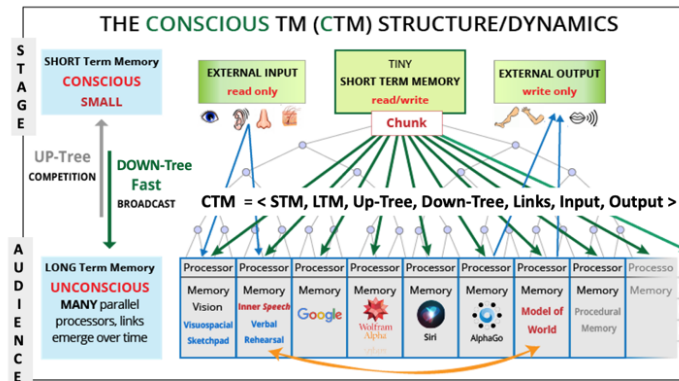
THE CONSCIOUS TM (CTM) STRUCTURE/DYNAMICS

STAGE

SHORT Term Memory
CONSCIOUS
SMALL

EXTERNAL INPUT
read only

TINY
SHORT TERM MEMORY
read/write

EXTERNAL OUTPUT
write only

Chunk

UP-Tree
COMPETITION

DOWN-Tree
Fast
BROADCAST

CTM = < STM, LTM, Up-Tree, Down-Tree, Links, Input, Output >

AUDIENCE

LONG Term Memory
UNCONSCIOUS
MANY parallel processors, links emerge over time

| Processor | Processor | Processor | Processor | Processor | Processor | Processor | Processor | Processo |
|---|---|---|---|---|---|---|---|---|
| Memory Vision Visuospacial Sketchpad | Memory Inner Speech Verbal Rehearsal | Memory Google | Memory Wolfram Alpha | Memory Siri | Memory AlphaGo | Memory Model of World | Memory Procedural Memory | Memory |